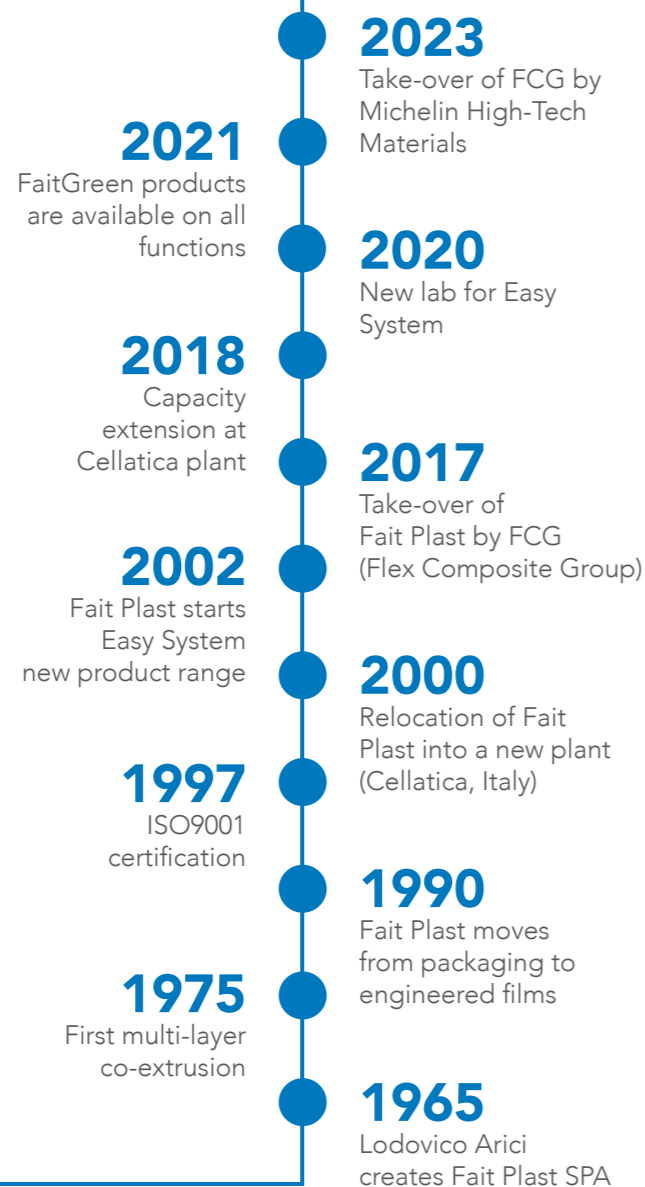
2023
Take-over of FCG by Michelin High-Tech Materials

2021
FaitGreen products are available on all functions

2020
New lab for Easy System

2018
Capacity extension at Cellatica plant

2017
Take-over of Fait Plast by FCG (Flex Composite Group)

2002
Fait Plast starts Easy System new product range

2000
Relocation of Fait Plast into a new plant (Cellatica, Italy)

1997
ISO9001 certification

1990
Fait Plast moves from packaging to engineered films

1975
First multi-layer co-extrusion

1965
Lodovico Arici creates Fait Plast SPA